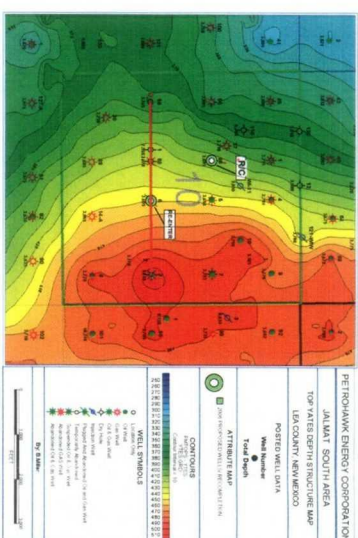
PETROHAWK ENERGY CORPORATION
JALMAT SOUTH AREA
TOP YATES DEPTH STRUCTURE MAP
LEA COUNTY, NEW MEXICO

POSTED WELL DATA
Well Number
Total Depth

ATTRIBUTE MAP
2006 PROPOSED WELLS RECOMPLETION

CONTOURS
Contour Interval = 10

WELL SYMBOLS

By: B.Miller

FEET

R/C

10